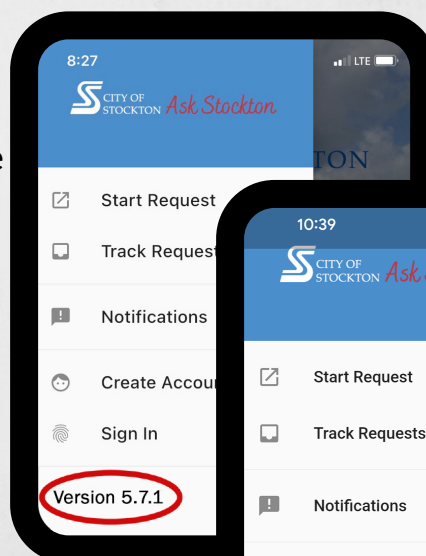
8:27

LTE

CITY OF STOCKTON Ask Stockton

e

TON

Start Request

Track Request

Notifications

Create Accou

Sign In

Version 5.7.1

10:39

CITY OF STOCKTON Ask

Start Request

Track Requests

Notifications